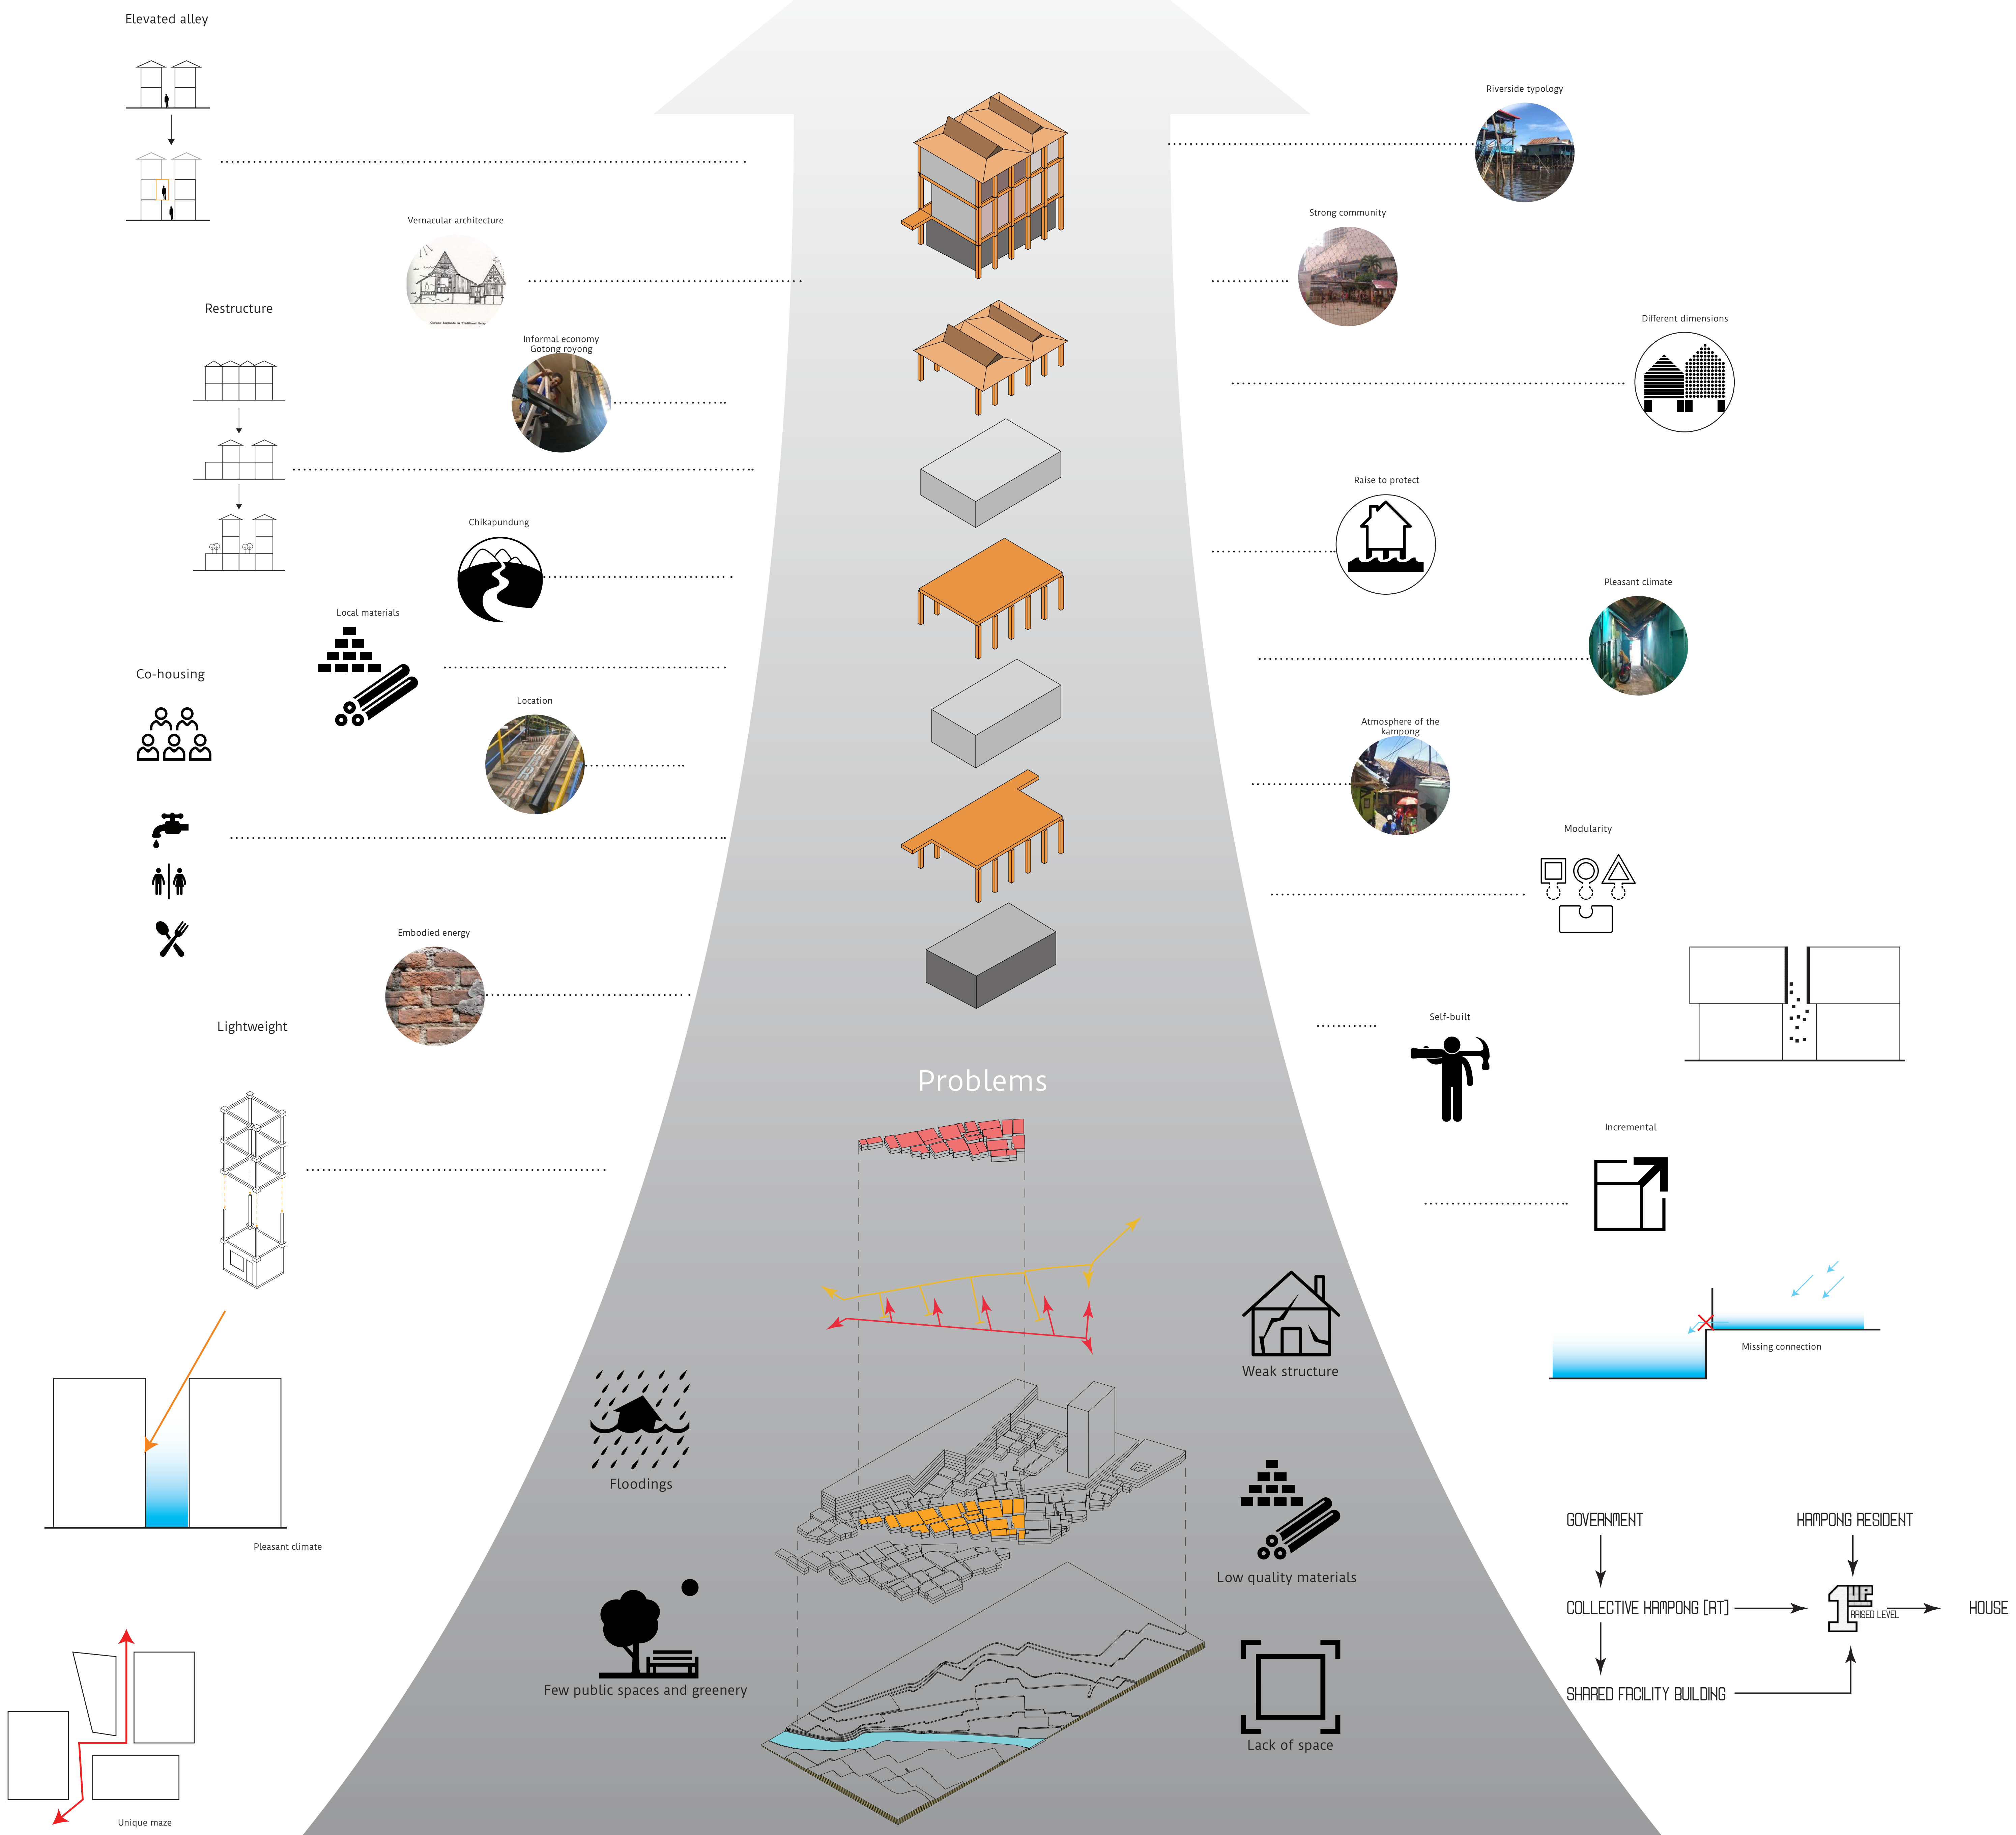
Elevated alley

Riverside typology

Vernacular architecture

Strong community

Restructure

Informal economy
Gotong royong

Different dimensions

Raise to protect

Chikapundung

Pleasant climate

Local materials

Co-housing

Location

Atmosphere of the kampong

Modularity

Embodied energy

Lightweight

Self-built

Problems

Incremental

Weak structure

Missing connection

Floodings

Pleasant climate

Low quality materials

GOVERNMENT

KAMPONG RESIDENT

COLLECTIVE KAMPONG [RT]

RAISED LEVEL

HOUSE

Few public spaces and greenery

SHARED FACILITY BUILDING

Lack of space

Unique maze